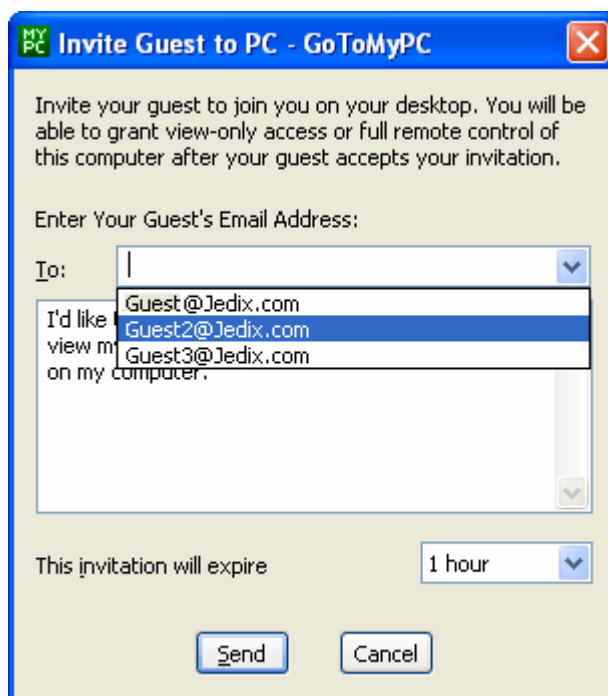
MY PC Invite Guest to PC - GoToMyPC

Invite your guest to join you on your desktop. You will be able to grant view-only access or full remote control of this computer after your guest accepts your invitation.

Enter Your Guest's Email Address:

To:

Guest@Jedix.com
Guest2@Jedix.com
Guest3@Jedix.com

I'd like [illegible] view m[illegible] on my computer.

This invitation will expire

1 hour

Send

Cancel